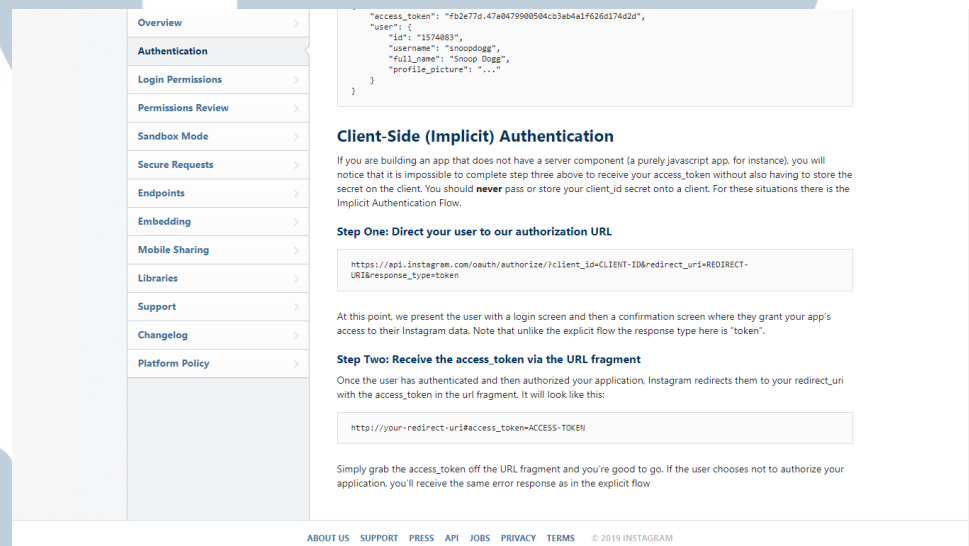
Overview
Authentication
Login Permissions
Permissions Review
Sandbox Mode
Secure Requests
Endpoints
Embedding
Mobile Sharing
Libraries
Support
Changelog
Platform Policy

"access_token": "fb2e77d.47a0479900504cb3ab4a1f626d174d2d",
"user": {
"id": "1574083",
"username": "snoopdogg",
"full_name": "Snoop Dogg",
"profile_picture": "..."
}
}

Client-Side (Implicit) Authentication

If you are building an app that does not have a server component (a purely javascript app, for instance), you will notice that it is impossible to complete step three above to receive your access_token without also having to store the secret on the client. You should **never** pass or store your client_id secret onto a client. For these situations there is the Implicit Authentication Flow.

Step One: Direct your user to our authorization URL

https://api.instagram.com/oauth/authorize/?client_id=CLIENT-ID&redirect_uri=REDIRECT-URI&response_type=token

At this point, we present the user with a login screen and then a confirmation screen where they grant your app's access to their Instagram data. Note that unlike the explicit flow the response type here is "token".

Step Two: Receive the access_token via the URL fragment

Once the user has authenticated and then authorized your application, Instagram redirects them to your redirect_uri with the access_token in the url fragment. It will look like this:

http://your-redirect-uri#access_token=ACCESS-TOKEN

Simply grab the access_token off the URL fragment and you're good to go. If the user chooses not to authorize your application, you'll receive the same error response as in the explicit flow

ABOUT US SUPPORT PRESS API JOBS PRIVACY TERMS © 2019 INSTAGRAM